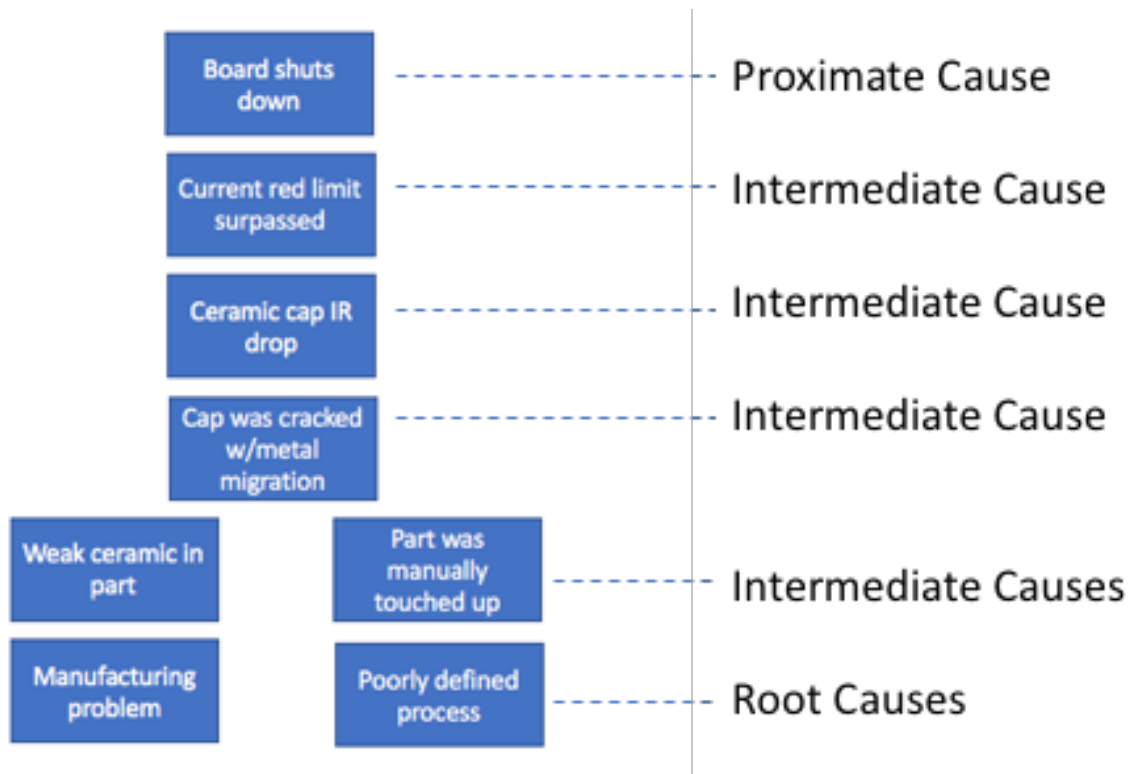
Board shuts down

Proximate Cause

Current red limit surpassed

Intermediate Cause

Ceramic cap IR drop

Intermediate Cause

Cap was cracked w/metal migration

Intermediate Cause

Weak ceramic in part

Part was manually touched up

Intermediate Causes

Manufacturing problem

Poorly defined process

Root Causes